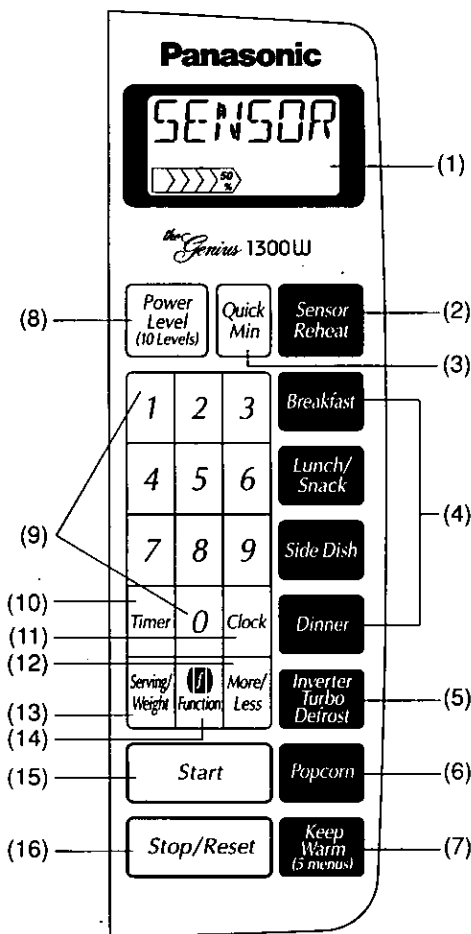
Panasonic

SENSOR

50 %

(1)

the Genius 1300W

(8) Power Level (10 Levels)

Quick Min

Sensor Reheat (2)

(3)

1 2 3

Breakfast

4 5 6

Lunch/ Snack

(4)

(9)

7 8 9

Side Dish

(10) Timer 0 Clock

Dinner

(11)

(12)

Serving/ Weight

Function

More/ Less

Inverter Turbo Defrost (5)

(13)

(14)

(15) Start

Popcorn (6)

(16) Stop/Reset

Keep Warm (5 menus) (7)